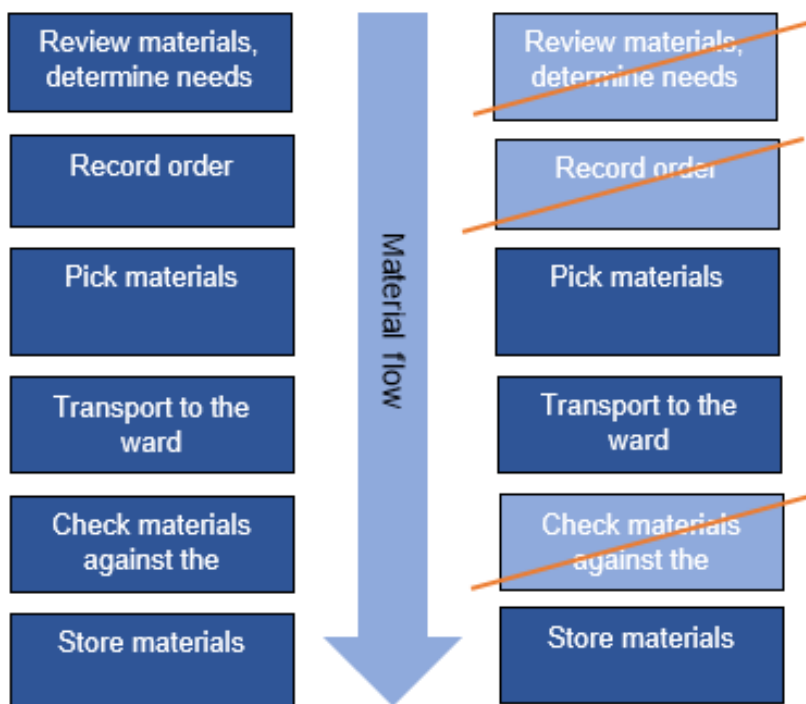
Review materials, determine needs

Record order

Pick materials

Transport to the ward

Check materials against the

Store materials

Material flow

Review materials, determine needs

Record order

Pick materials

Transport to the ward

Check materials against the

Store materials